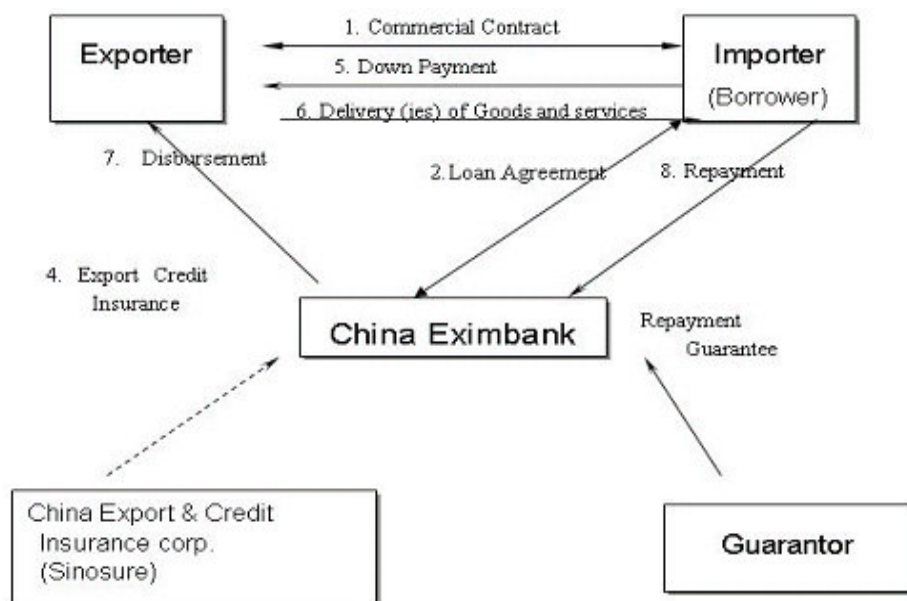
Exporter

1. Commercial Contract

Importer
(Borrower)

5. Down Payment

6. Delivery (ies) of Goods and services

7. Disbursement

2. Loan Agreement

8. Repayment

4. Export Credit Insurance

China Eximbank

Repayment Guarantee

China Export & Credit Insurance corp. (Sinosure)

Guarantor